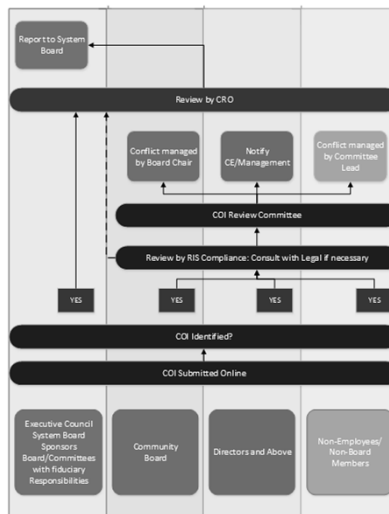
Report to System Board

Review by CRO

Conflict managed by Board Chair

Notify CE/Management

Conflict managed by Committee Lead

COI Review Committee

Review by RIS Compliance: Consult with Legal if necessary

YES

YES

YES

YES

COI Identified?

COI Submitted Online

Executive Council System Board Sponsors Board/Committees with fiduciary Responsibilities

Community Board

Directors and Above

Non-Employees/ Non-Board Members